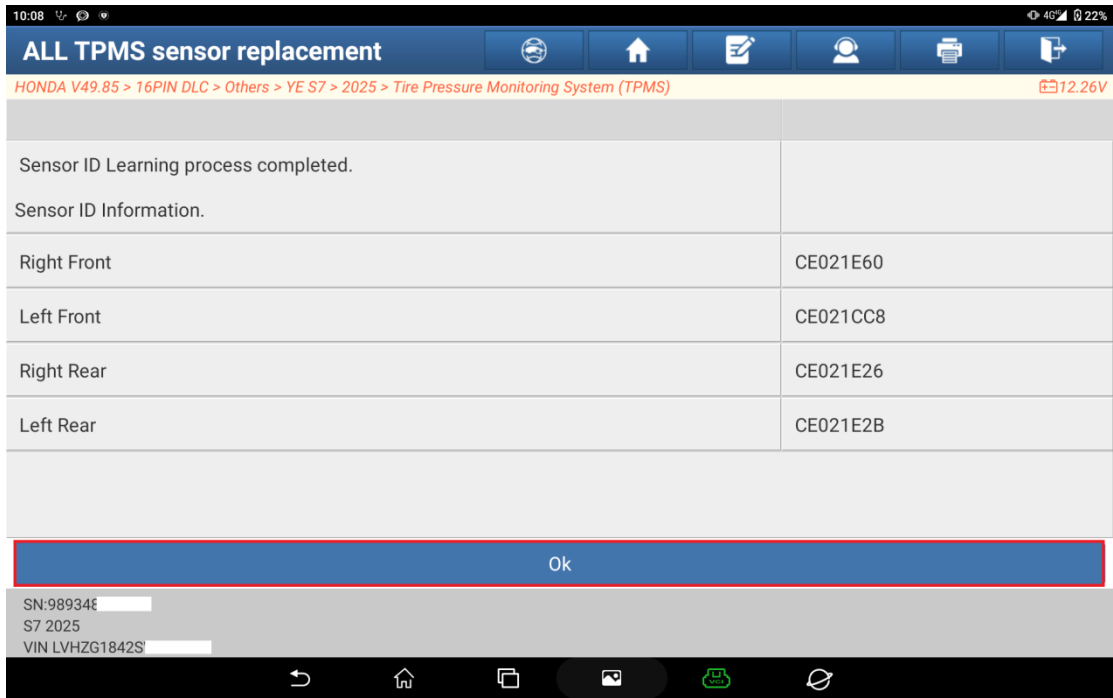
10:08 4G 22%

ALL TPMS sensor replacement

HONDA V49.85 > 16PIN DLC > Others > YE S7 > 2025 > Tire Pressure Monitoring System (TPMS) 12.26V

Sensor ID Learning process completed.

Sensor ID Information.

| | |
|---|---|
| Right Front | CE021E60 |
| Left Front | CE021CC8 |
| Right Rear | CE021E26 |
| Left Rear | CE021E2B |

Ok

SN:98934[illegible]
S7 2025
VIN LVHZG1842S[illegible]

VCI